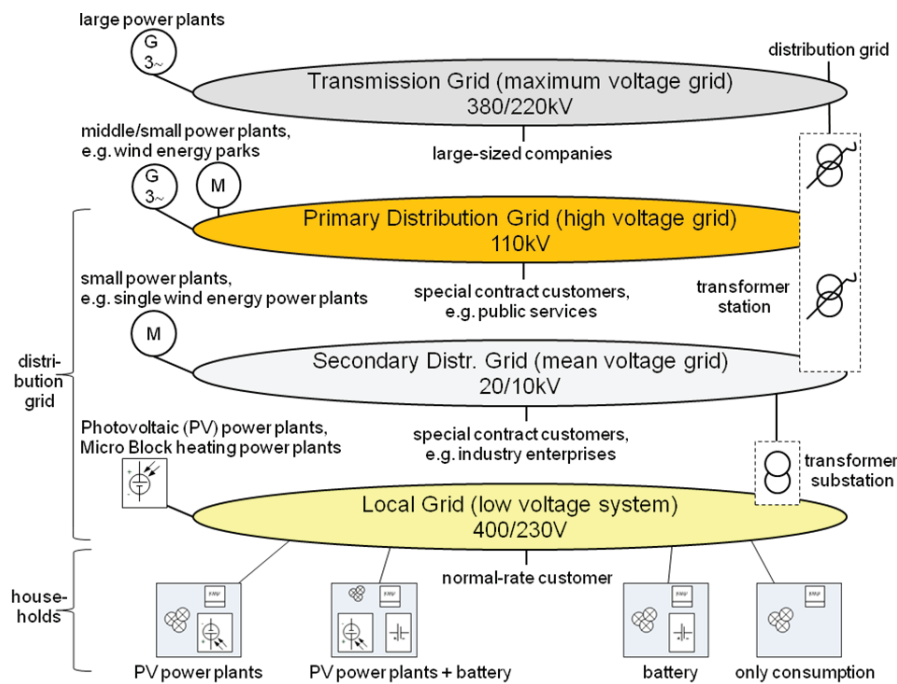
large power plants

G
3~

distribution grid

Transmission Grid (maximum voltage grid)
380/220kV

middle/small power plants, e.g. wind energy parks

large-sized companies

G
3~

M

Primary Distribution Grid (high voltage grid)
110kV

small power plants, e.g. single wind energy power plants

special contract customers, e.g. public services

transformer station

M

distribution grid

Secondary Distr. Grid (mean voltage grid)
20/10kV

Photovoltaic (PV) power plants, Micro Block heating power plants

special contract customers, e.g. industry enterprises

transformer substation

Local Grid (low voltage system)
400/230V

households

normal-rate customer

PV power plants

PV power plants + battery

battery

only consumption